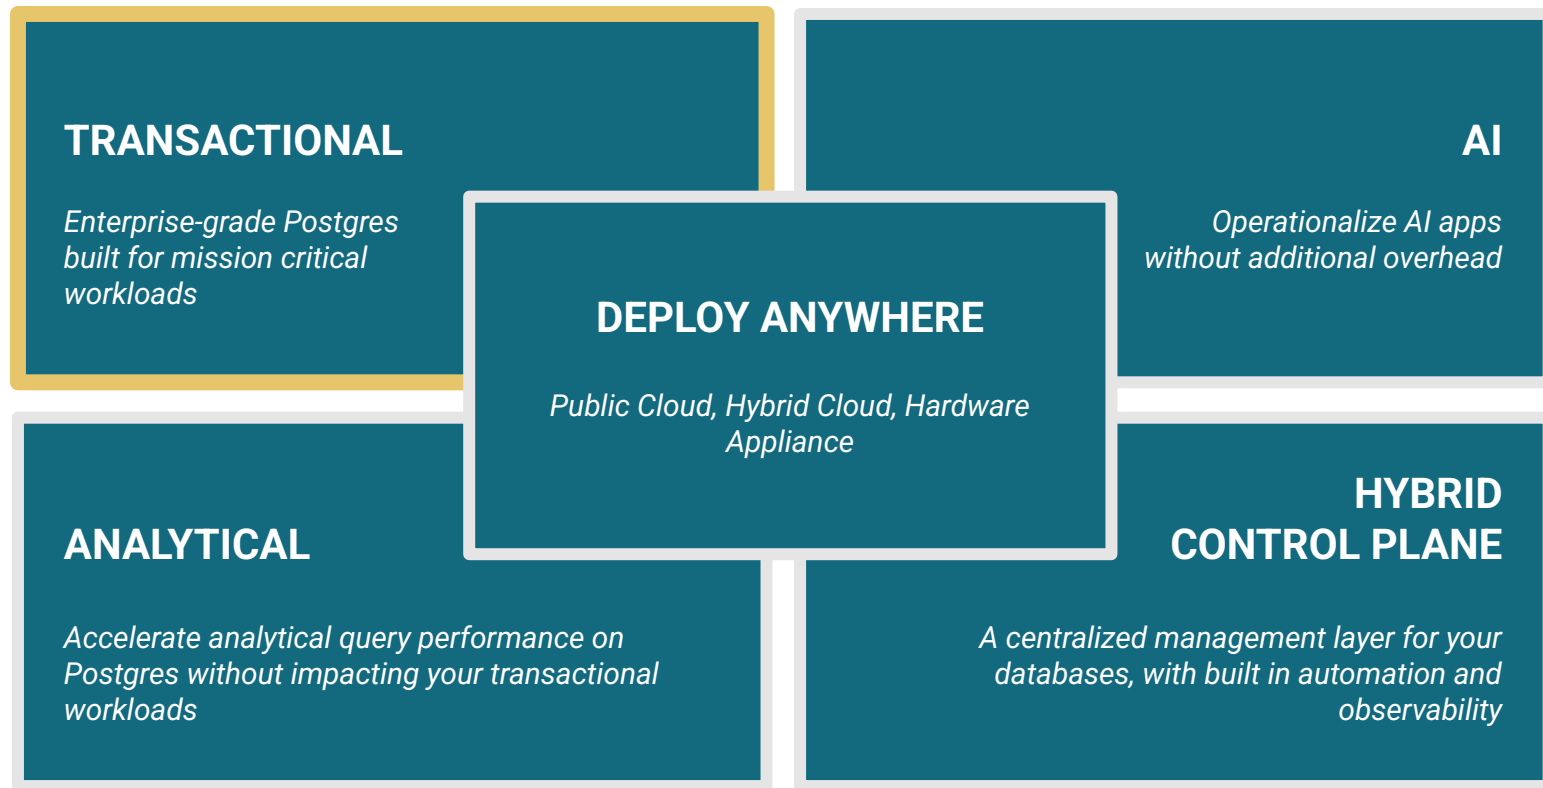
TRANSACTIONAL

Enterprise-grade Postgres built for mission critical workloads

AI

Operationalize AI apps without additional overhead

DEPLOY ANYWHERE

Public Cloud, Hybrid Cloud, Hardware Appliance

ANALYTICAL

Accelerate analytical query performance on Postgres without impacting your transactional workloads

HYBRID CONTROL PLANE

A centralized management layer for your databases, with built in automation and observability